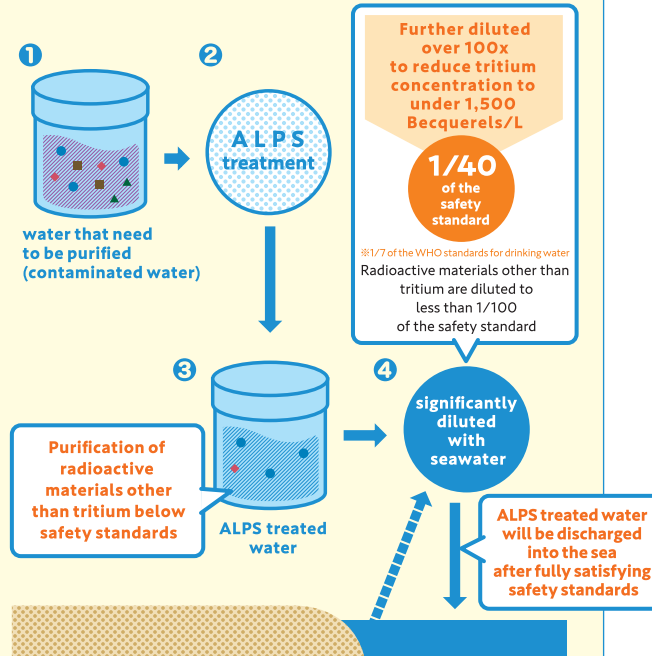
1

water that need to be purified (contaminated water)

2

ALPS treatment

Further diluted over 100x to reduce tritium concentration to under 1,500 Becquerels/L

1/40 of the safety standard

※1/7 of the WHO standards for drinking water

Radioactive materials other than tritium are diluted to less than 1/100 of the safety standard

3

Purification of radioactive materials other than tritium below safety standards

ALPS treated water

4

significantly diluted with seawater

ALPS treated water will be discharged into the sea after fully satisfying safety standards